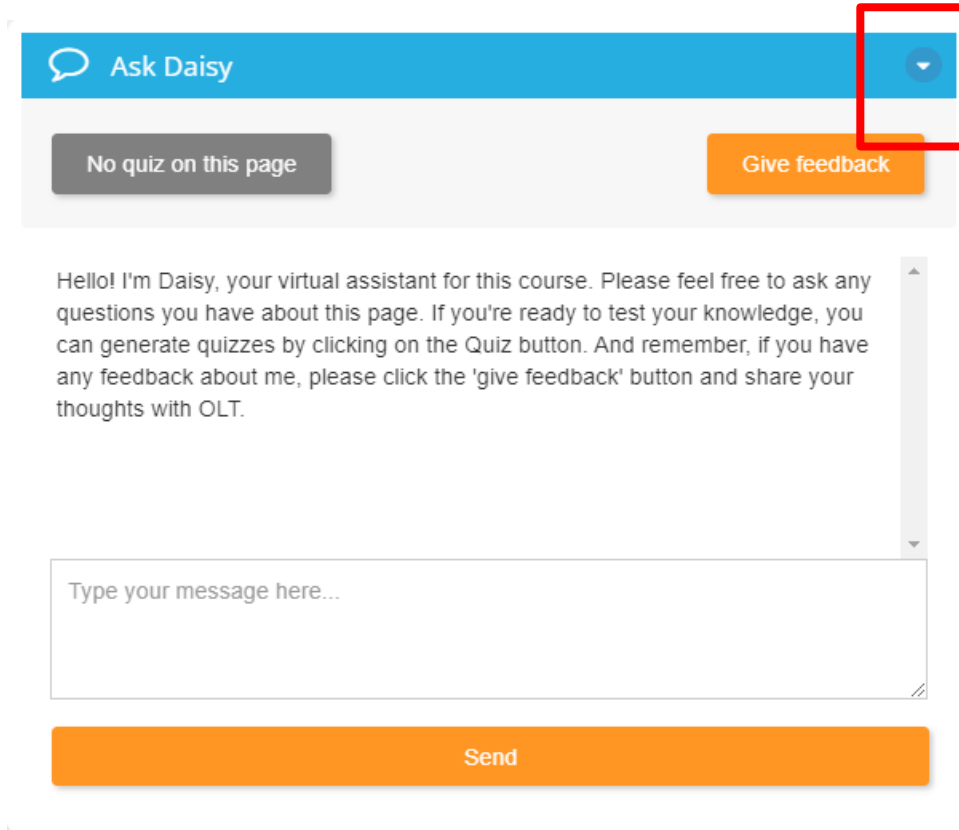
Ask Daisy

No quiz on this page

Give feedback

Hello! I'm Daisy, your virtual assistant for this course. Please feel free to ask any questions you have about this page. If you're ready to test your knowledge, you can generate quizzes by clicking on the Quiz button. And remember, if you have any feedback about me, please click the 'give feedback' button and share your thoughts with OLT.

Type your message here...

Send